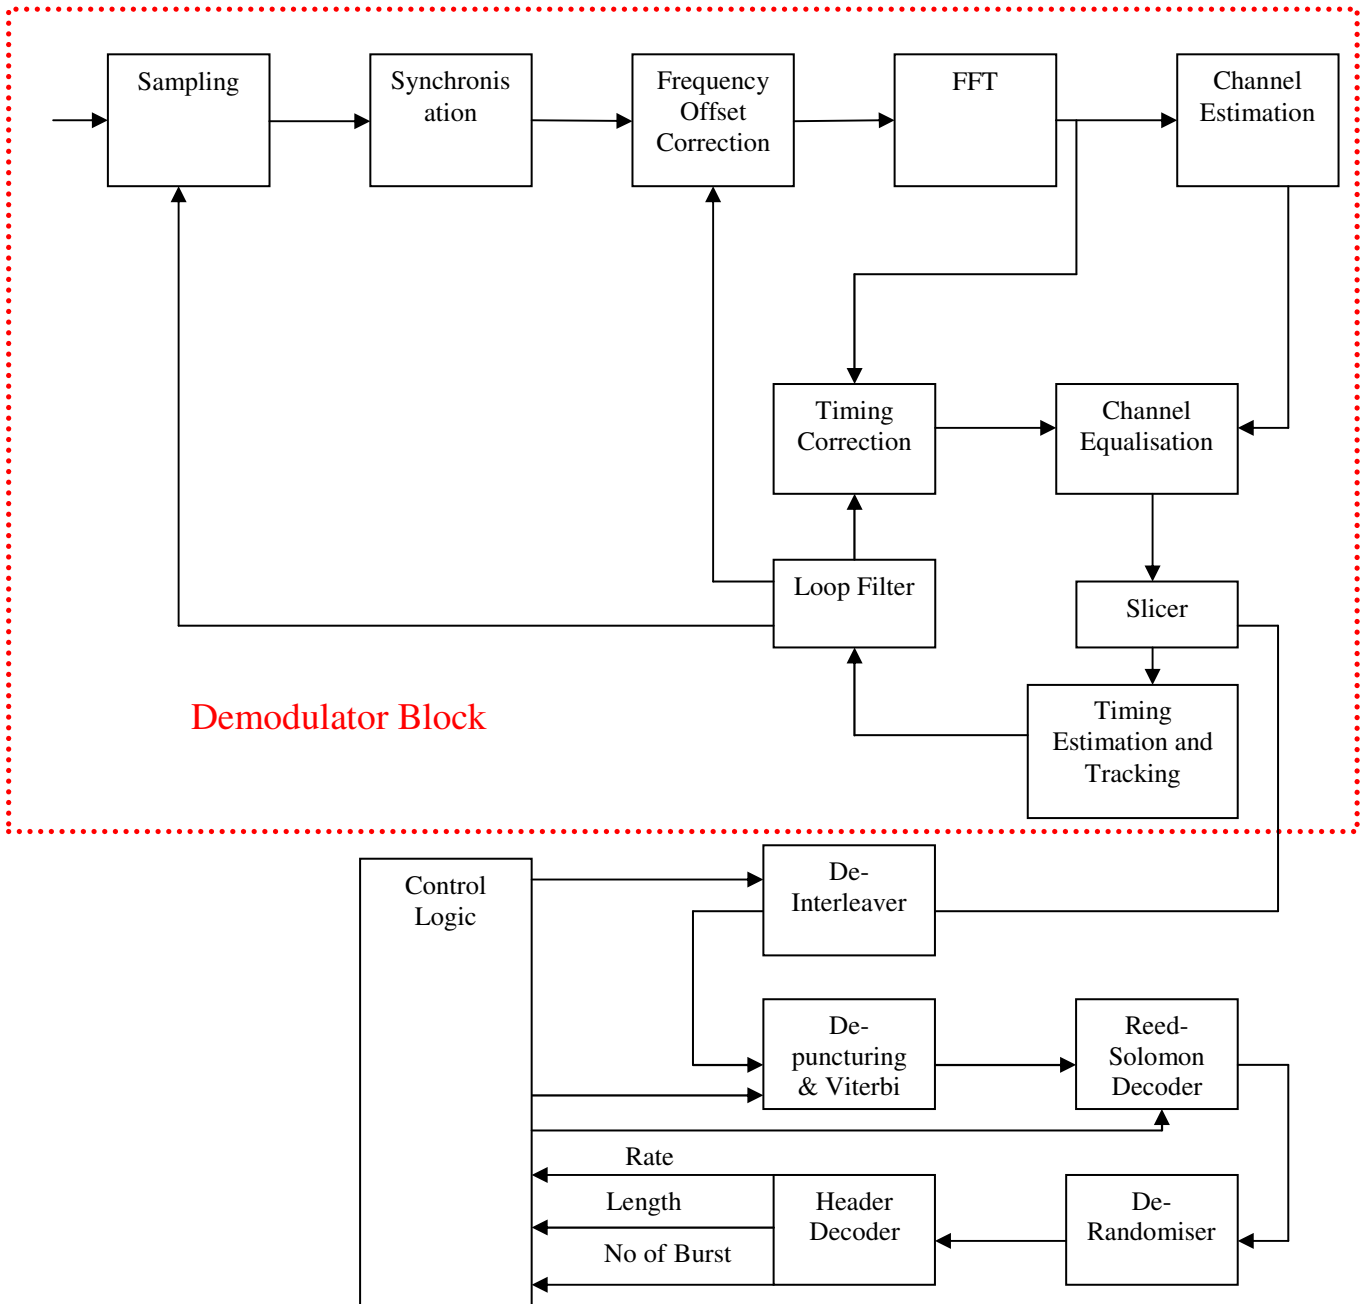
Sampling

Synchronis ation

Frequency Offset Correction

FFT

Channel Estimation

Timing Correction

Channel Equalisation

Loop Filter

Slicer

Timing Estimation and Tracking

Demodulator Block

Control Logic

De-Interleaver

De-puncturing & Viterbi

Reed-Solomon Decoder

Rate

Length

No of Burst

Header Decoder

De-Randomiser